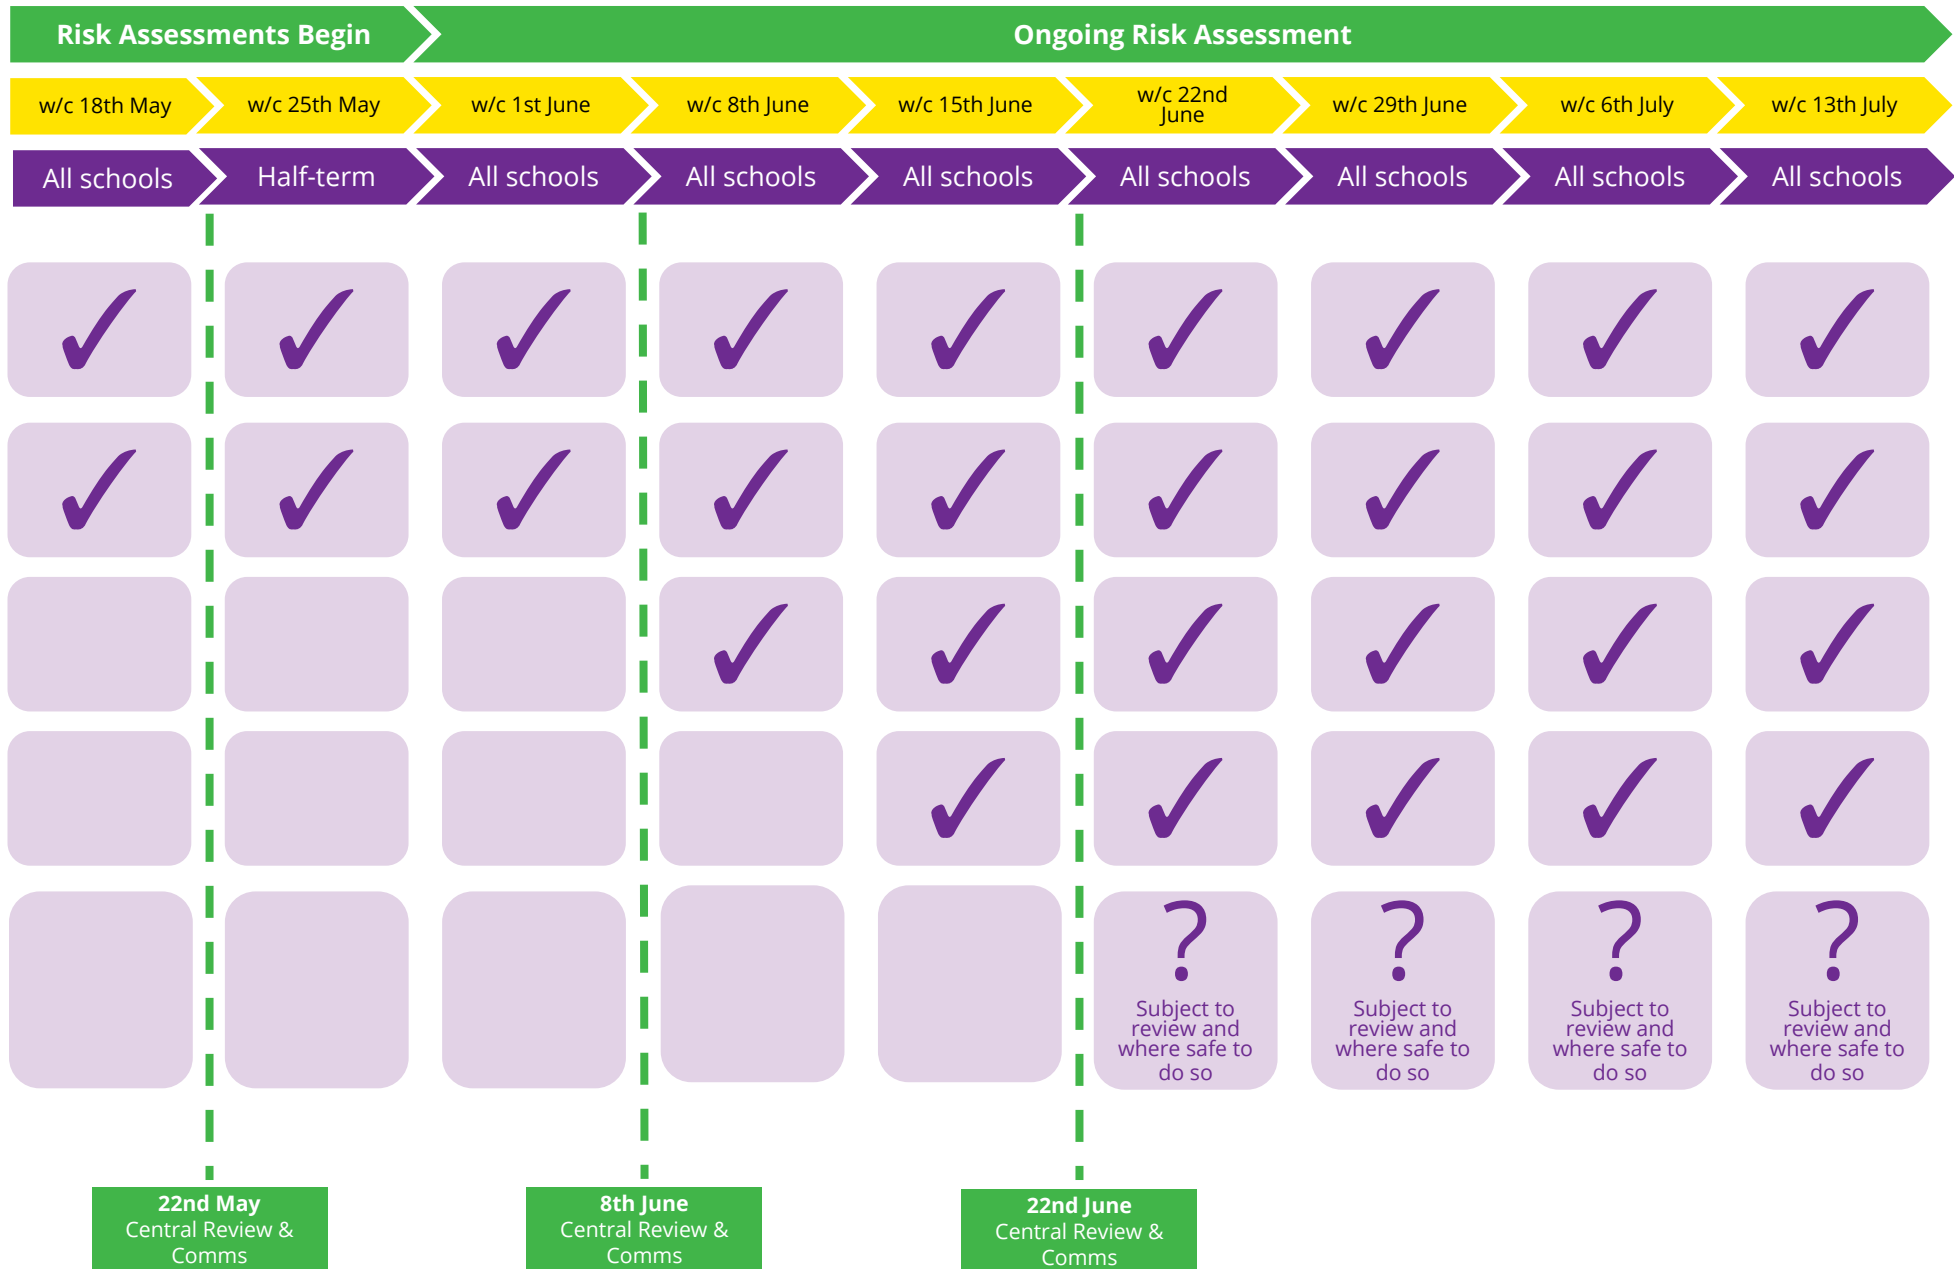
Risk Assessments Begin

Ongoing Risk Assessment

| w/c 18th May | w/c 25th May | w/c 1st June | w/c 8th June | w/c 15th June | w/c 22nd June | w/c 29th June | w/c 6th July | w/c 13th July |
|---|---|---|---|---|---|---|---|---|
| All schools | Half-term | All schools | All schools | All schools | All schools | All schools | All schools | All schools |
| ✓ | ✓ | ✓ | ✓ | ✓ | ✓ | ✓ | ✓ | ✓ |
| ✓ | ✓ | ✓ | ✓ | ✓ | ✓ | ✓ | ✓ | ✓ |
| | | | ✓ | ✓ | ✓ | ✓ | ✓ | ✓ |
| | | | | ✓ | ✓ | ✓ | ✓ | ✓ |
| | | | | | ? Subject to review and where safe to do so | ? Subject to review and where safe to do so | ? Subject to review and where safe to do so | ? Subject to review and where safe to do so |

22nd May
Central Review & Comms

8th June
Central Review & Comms

22nd June
Central Review & Comms